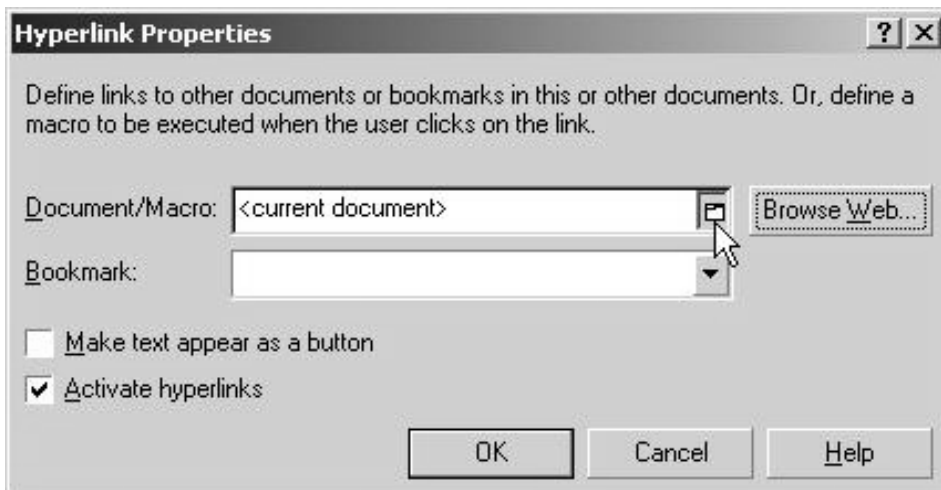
Hyperlink Properties

?

×

Define links to other documents or bookmarks in this or other documents. Or, define a macro to be executed when the user clicks on the link.

Document/Macro: <current document>

Browse Web...

Bookmark:

Make text appear as a button

Activate hyperlinks

OK

Cancel

Help